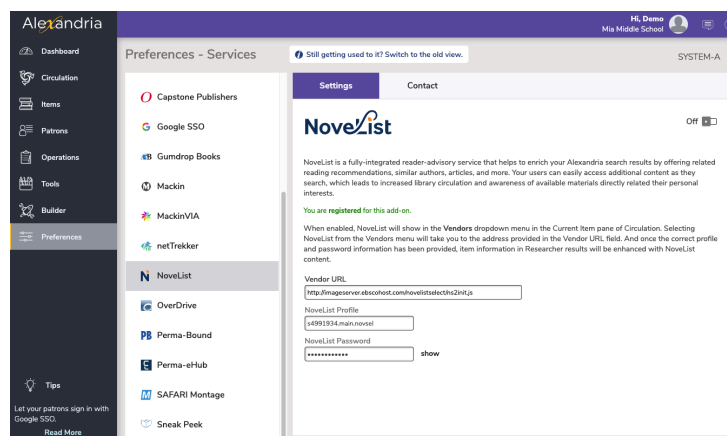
Alexandria

Hi, Demo
Mia Middle School

Dashboard
Circulation
Items
Patrons
Operations
Tools
Builder
Preferences

Tips
Let your patrons sign in with Google SSO.
Read More

Preferences - Services

Still getting used to it? Switch to the old view.

SYSTEM-A

Capstone Publishers
Google SSO
Gumdrop Books
Mackin
MackinVIA
netTrekker
NoveList
OverDrive
Perma-Bound
Perma-eHub
SAFARI Montage
Sneak Peek

Settings
Contact

NoveList

Off

NoveList is a fully-integrated reader-advisory service that helps to enrich your Alexandria search results by offering related reading recommendations, similar authors, articles, and more. Your users can easily access additional content as they search, which leads to increased library circulation and awareness of available materials directly related their personal interests.

You are registered for this add-on.

When enabled, NoveList will show in the Vendors dropdown menu in the Current Item pane of Circulation. Selecting NoveList from the Vendors menu will take you to the address provided in the Vendor URL field. And once the correct profile and password information has been provided, item information in Researcher results will be enhanced with NoveList content.

Vendor URL
http://imageserver.ebscohost.com/novelistselect/ns2init.js

NoveList Profile
s4991934.main.novsel

NoveList Password
••••••••••••
show